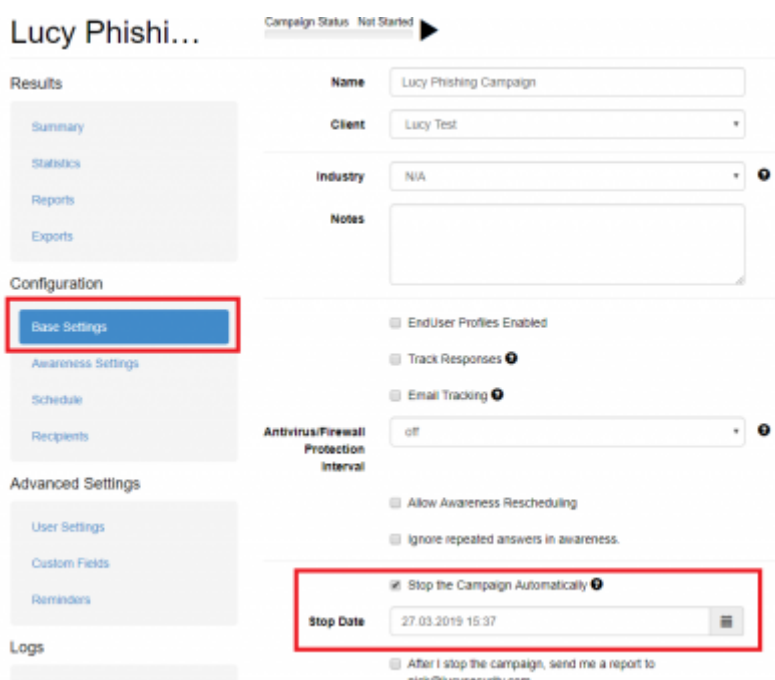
Lucy Phishi…

Results

Summary

Statistics

Reports

Exports

Configuration

Base Settings

Awareness Settings

Schedule

Recipients

Advanced Settings

User Settings

Custom Fields

Reminders

Logs

Campaign Status Not Started

Name Lucy Phishing Campaign

Client Lucy Test

Industry N/A

Notes

EndUser Profiles Enabled

Track Responses

Email Tracking

Antivirus/Firewall Protection Interval off

Allow Awareness Rescheduling

Ignore repeated answers in awareness.

Stop the Campaign Automatically

Stop Date 27.03.2019 15:37

After I stop the campaign, send me a report to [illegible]